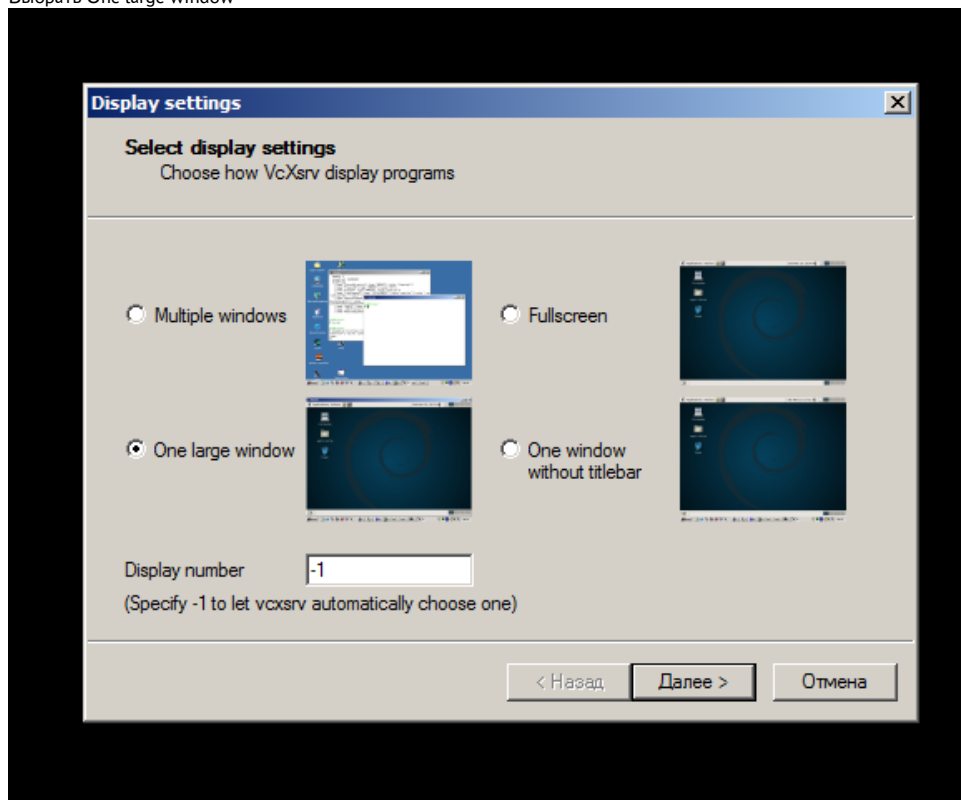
Выбрать One large window

Display settings

Select display settings
Choose how VcXsrv display programs

Multiple windows

Fullscreen

One large window

One window without titlebar

Display number -1

(Specify -1 to let vcxsrv automatically choose one)

< Назад

Далее >

Отмена